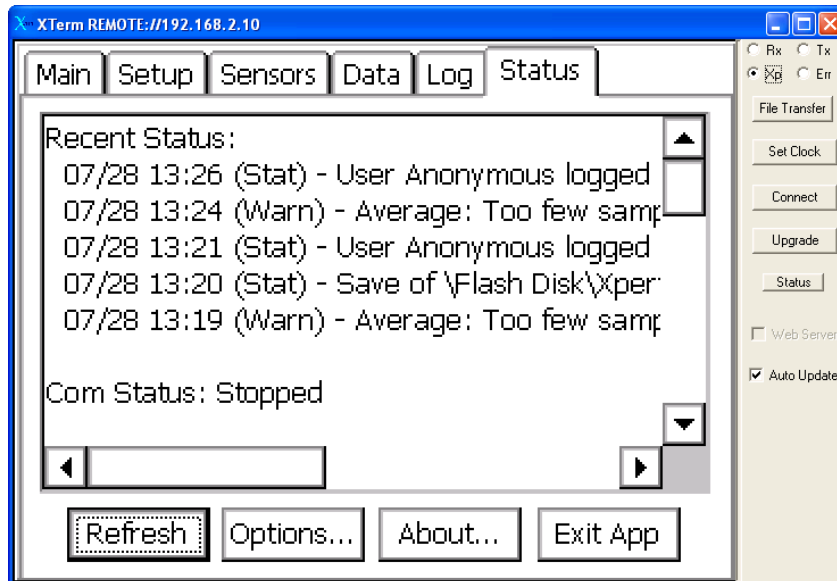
XTerm REMOTE://192.168.2.10

Main | Setup | Sensors | Data | Log | Status

Recent Status:
07/28 13:26 (Stat) - User Anonymous logged
07/28 13:24 (Warn) - Average: Too few samp
07/28 13:21 (Stat) - User Anonymous logged
07/28 13:20 (Stat) - Save of \Flash Disk\Xper
07/28 13:19 (Warn) - Average: Too few samp

Com Status: Stopped

Refresh | Options... | About... | Exit App

Rx | Tx | Xp | Err

File Transfer

Set Clock

Connect

Upgrade

Status

Web Server

Auto Update